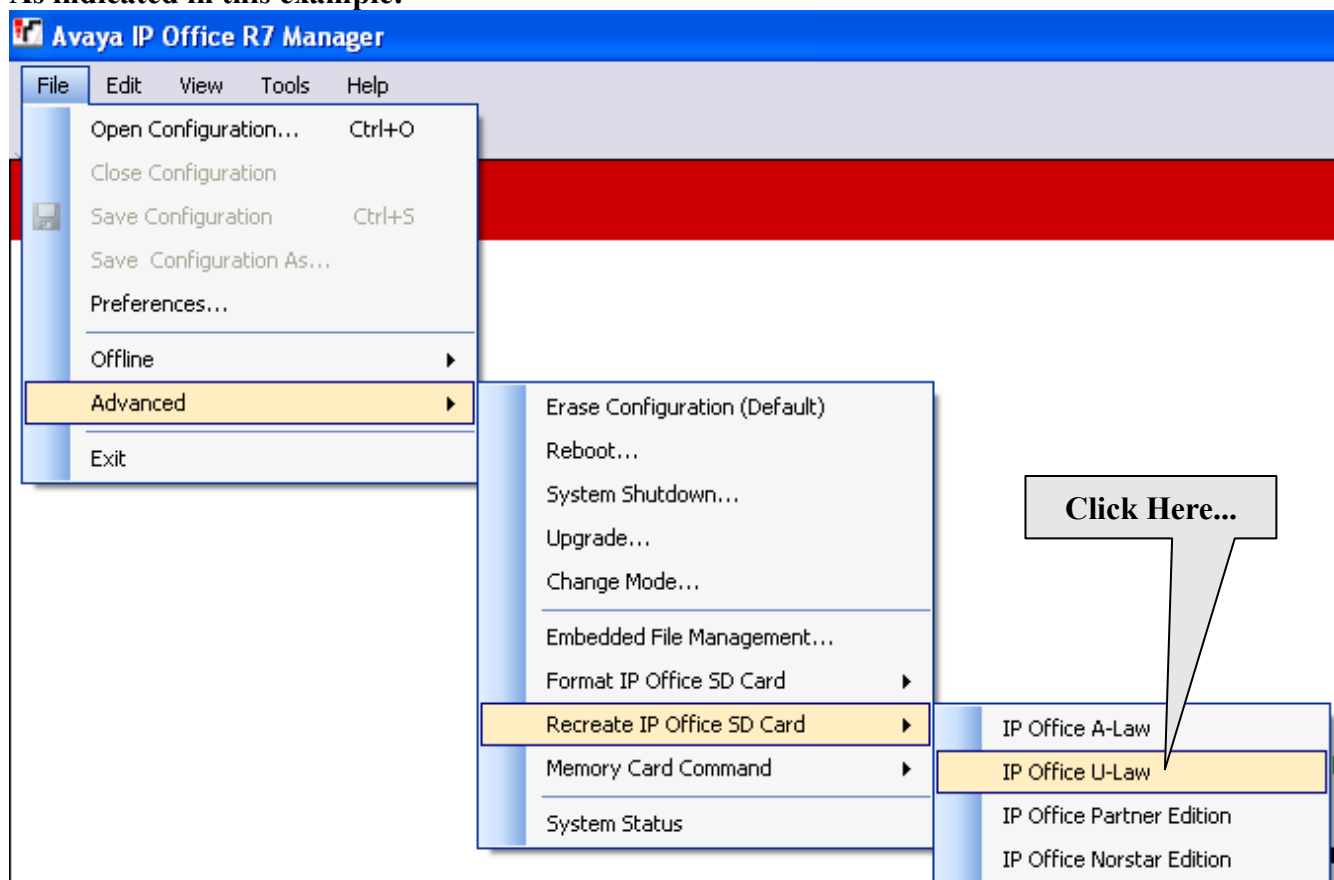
As indicated in this example:

Avaya IP Office R7 Manager

File Edit View Tools Help

Open Configuration... Ctrl+O
Close Configuration
Save Configuration Ctrl+S
Save Configuration As...
Preferences...
Offline
Advanced
Exit

Erase Configuration (Default)
Reboot...
System Shutdown...
Upgrade...
Change Mode...
Embedded File Management...
Format IP Office SD Card
Recreate IP Office SD Card
Memory Card Command
System Status

IP Office A-Law
IP Office U-Law
IP Office Partner Edition
IP Office Norstar Edition

Click Here...